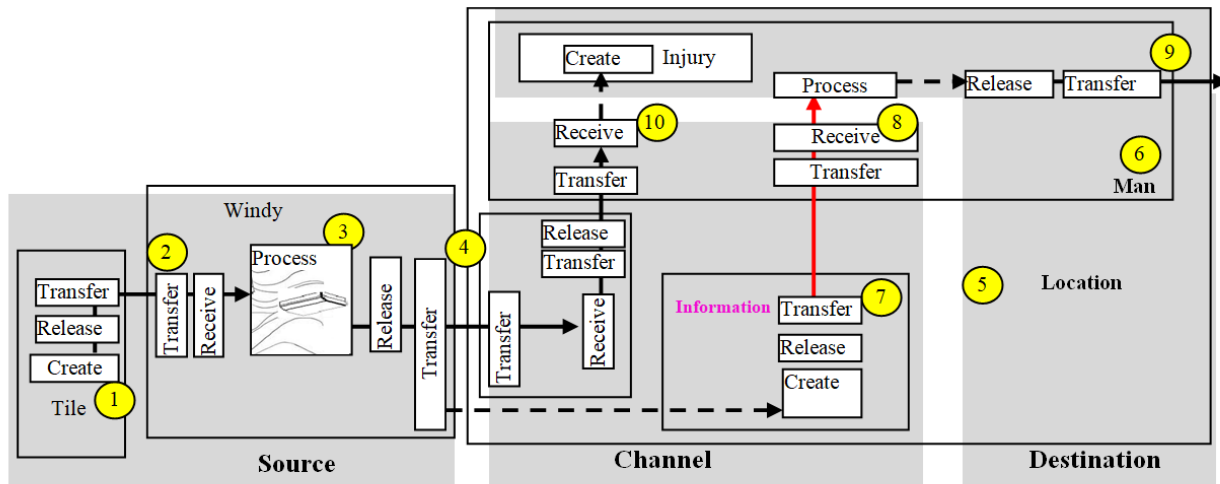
Create Injury

Process

Release Transfer

9

Receive 10

Receive 8

Transfer

Transfer

6

Man

Windy

Release

Transfer

2

3

4

Process

Transfer

Transfer

Receive

Release

Transfer

Release

Transfer

Receive

Create

5

Location

Information Transfer 7

Release

Create

Tile 1

Source

Channel

Destination